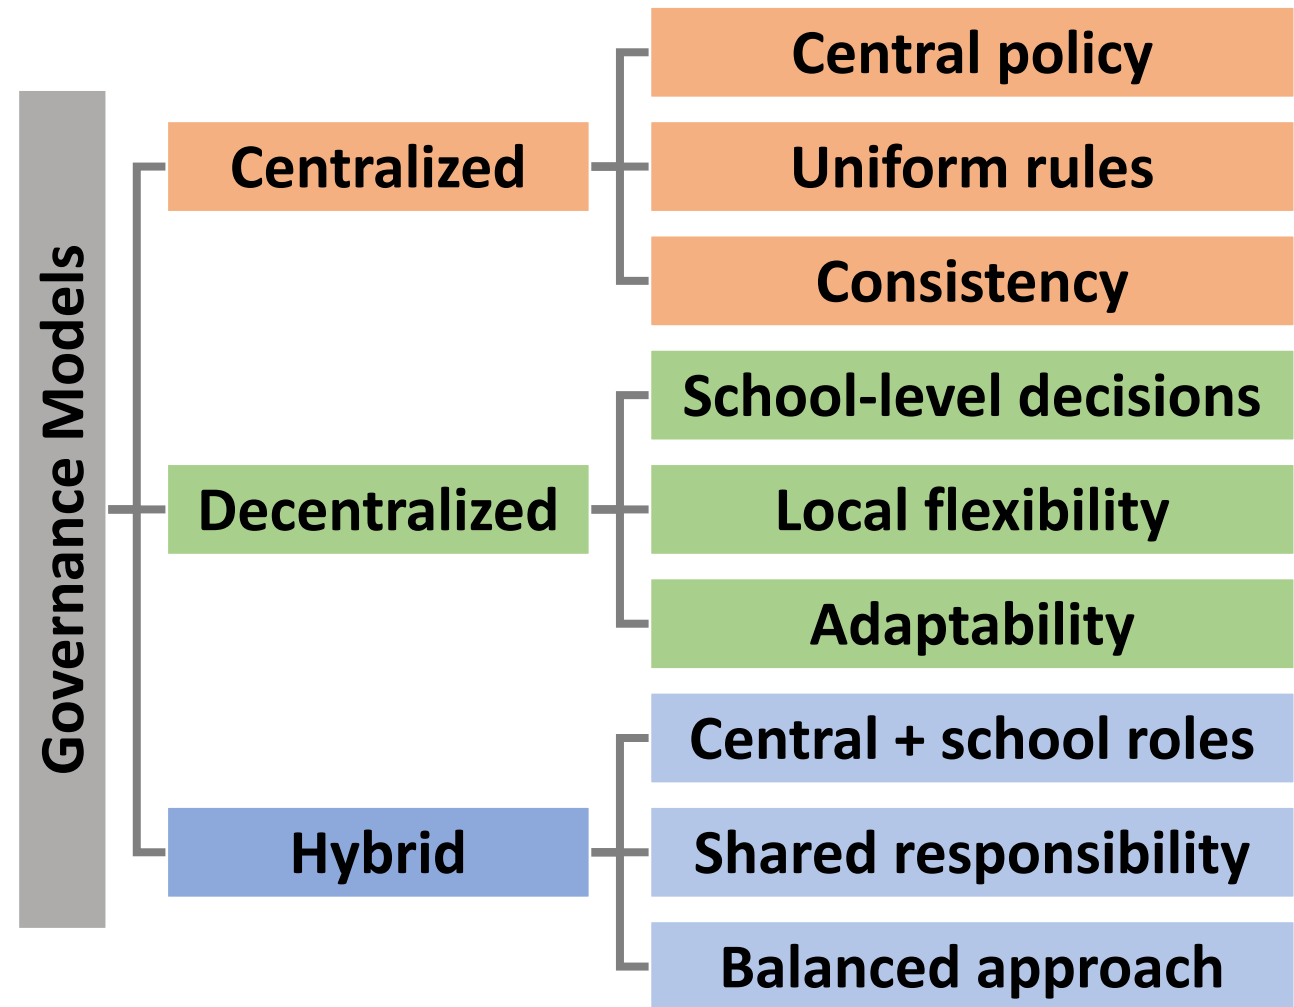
Governance Models

Centralized

Central policy

Uniform rules

Consistency

Decentralized

School-level decisions

Local flexibility

Adaptability

Hybrid

Central + school roles

Shared responsibility

Balanced approach